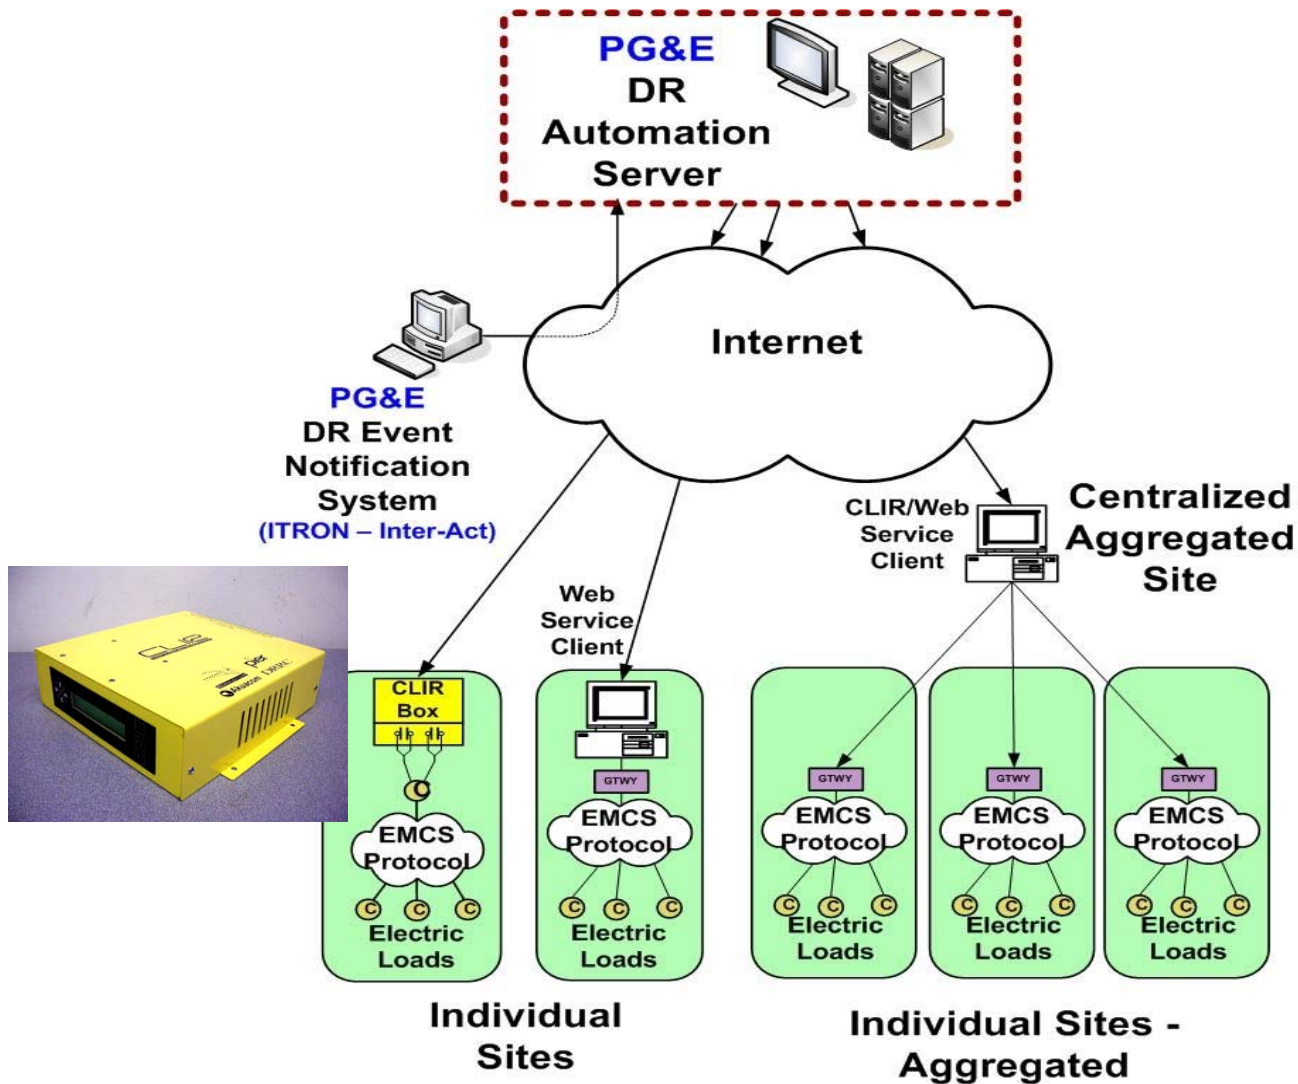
PG&E
DR
Automation
Server

Internet

PG&E
DR Event
Notification
System
(ITRON – Inter-Act)

CLIR/Web
Service
Client

Centralized
Aggregated
Site

Web
Service
Client

CLIR
Box

EMCS
Protocol

Electric
Loads

GTWY

EMCS
Protocol

Electric
Loads

GTWY

EMCS
Protocol

Electric
Loads

GTWY

EMCS
Protocol

Electric
Loads

GTWY

EMCS
Protocol

Electric
Loads

Individual
Sites

Individual Sites -
Aggregated